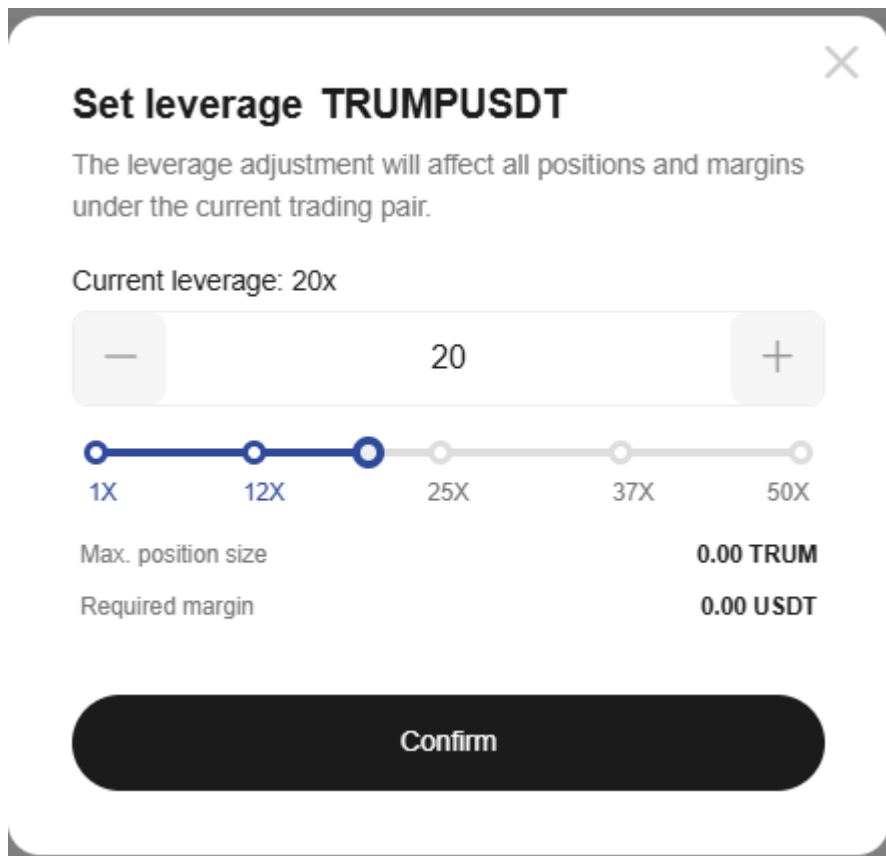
Set leverage TRUMPUSDT

The leverage adjustment will affect all positions and margins under the current trading pair.

Current leverage: 20x

—

20

+

1X 12X 25X 37X 50X

Max. position size 0.00 TRUM

Required margin 0.00 USDT

Confirm